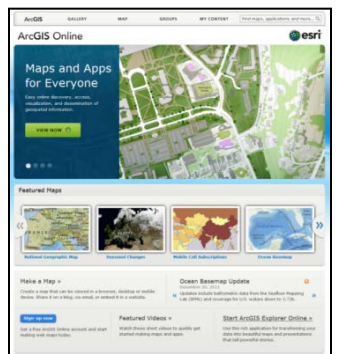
ArcGIS GALLERY MAP GROUPS MY CONTENT Find maps, applications and more...

ArcGIS Online

esri

Maps and Apps for Everyone

Easy online discovery, access, visualization, and dissemination of geospatial information.

VIEW NOW

Featured Maps

National Geographic Map

Seasonal Changes

Mobile Cell Subscriptions

Ocean Basemap

Make a Map »

Create a map that can be viewed in a browser, desktop or mobile device. Share it on a blog, via email, or embed it in a website.

Ocean Basemap Update

Updates include bathymetric data from the Scripps Institution... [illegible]

Sign up now

Get a free ArcGIS Online account and start making web maps today.

Featured Videos »

Watch these short videos to quickly get started making maps and apps.

Start ArcGIS Explorer Online »

Use this rich application for transforming your data into beautiful maps and presentations that tell powerful stories.